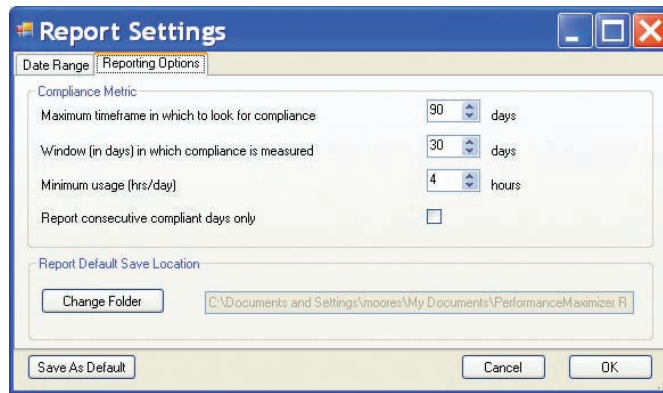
Report Settings

Date Range | Reporting Options

Compliance Metric

Maximum timeframe in which to look for compliance 90 days

Window (in days) in which compliance is measured 30 days

Minimum usage (hrs/day) 4 hours

Report consecutive compliant days only

Report Default Save Location

Change Folder C:\Documents and Settings\moores\My Documents\PerformanceMaximizer R

Save As Default

Cancel

OK